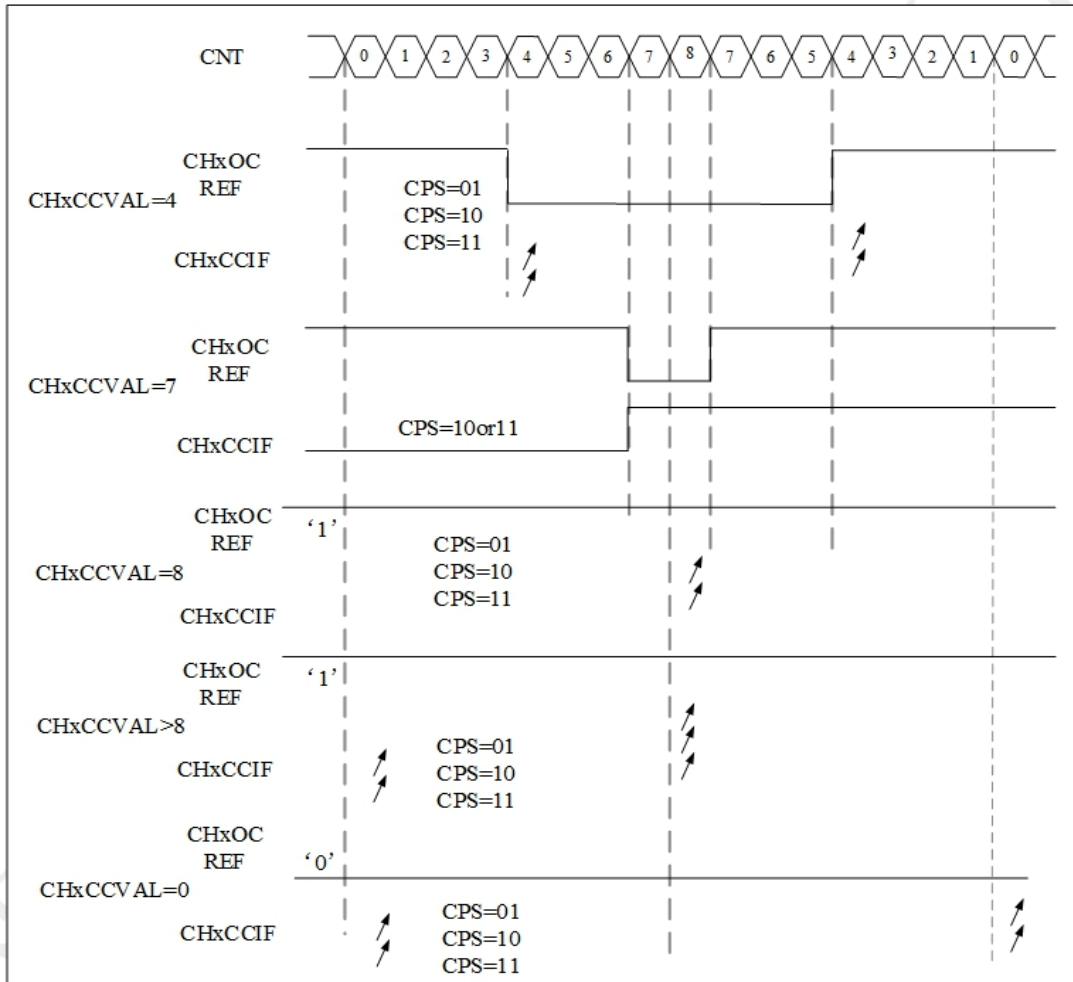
CNT
0 1 2 3 4 5 6 7 8 7 6 5 4 3 2 1 0

CHxOC REF
CHxCCVAL=4
CPS=01
CPS=10
CPS=11
CHxCCIF

CHxOC REF
CHxCCVAL=7
CPS=10or11
CHxCCIF

CHxOC REF
'1'
CHxCCVAL=8
CPS=01
CPS=10
CPS=11
CHxCCIF

CHxOC REF
'1'
CHxCCVAL>8
CHxCCIF
CPS=01
CPS=10
CPS=11

CHxOC REF
'0'
CHxCCVAL=0
CHxCCIF
CPS=01
CPS=10
CPS=11